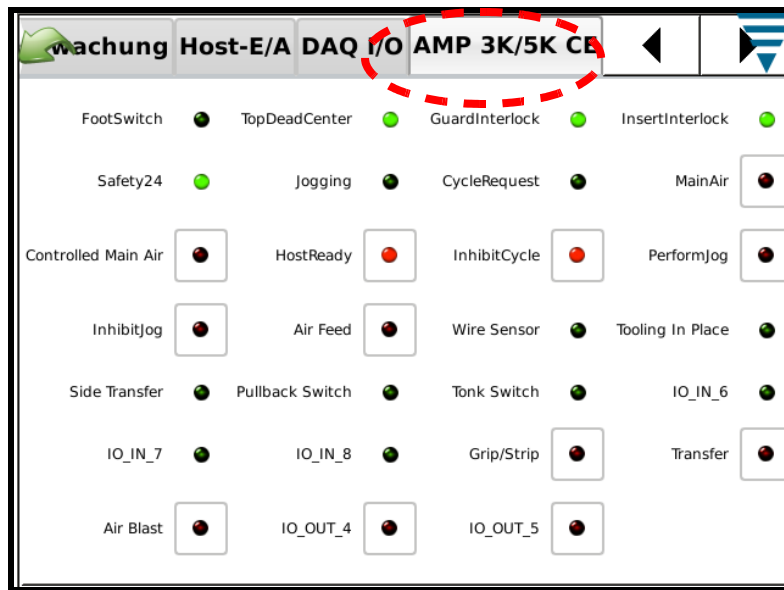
wachung Host-E/A DAQ I/O AMP 3K/5K CE

FootSwitch TopDeadCenter GuardInterlock InsertInterlock

Safety24 Jogging CycleRequest MainAir

Controlled Main Air HostReady InhibitCycle PerformJog

InhibitJog Air Feed Wire Sensor Tooling In Place

Side Transfer Pullback Switch Tonk Switch IO_IN_6

IO_IN_7 IO_IN_8 Grip/Strip Transfer

Air Blast IO_OUT_4 IO_OUT_5